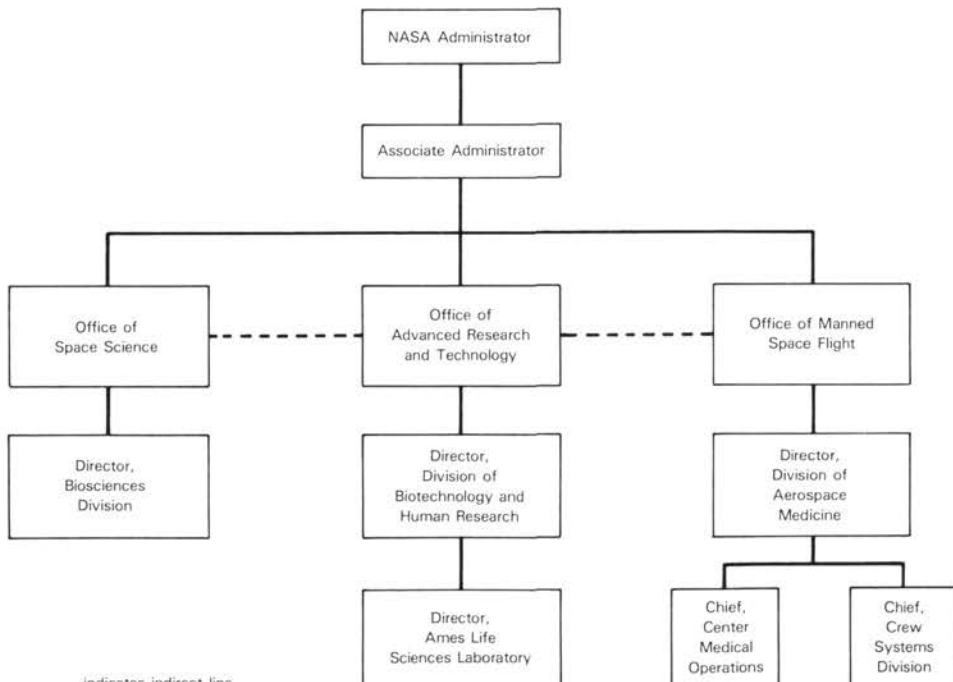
NASA Administrator

Associate Administrator

Office of Space Science

Office of Advanced Research and Technology

Office of Manned Space Flight

Director, Biosciences Division

Director, Division of Biotechnology and Human Research

Director, Division of Aerospace Medicine

Director, Ames Life Sciences Laboratory

Chief, Center Medical Operations

Chief, Crew Systems Division

indicates indirect line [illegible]